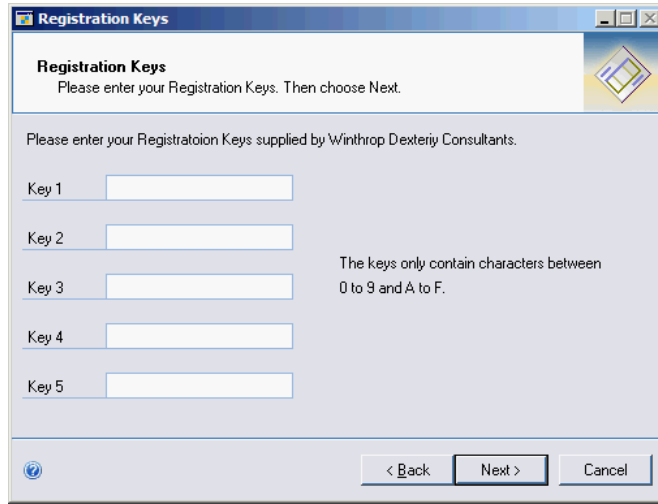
Registration Keys

Registration Keys
Please enter your Registration Keys. Then choose Next.

Please enter your Registratoion Keys supplied by Winthrop Dexteriy Consultants.

Key 1

Key 2

Key 3

Key 4

Key 5

The keys only contain characters between 0 to 9 and A to F.

< Back
Next >
Cancel